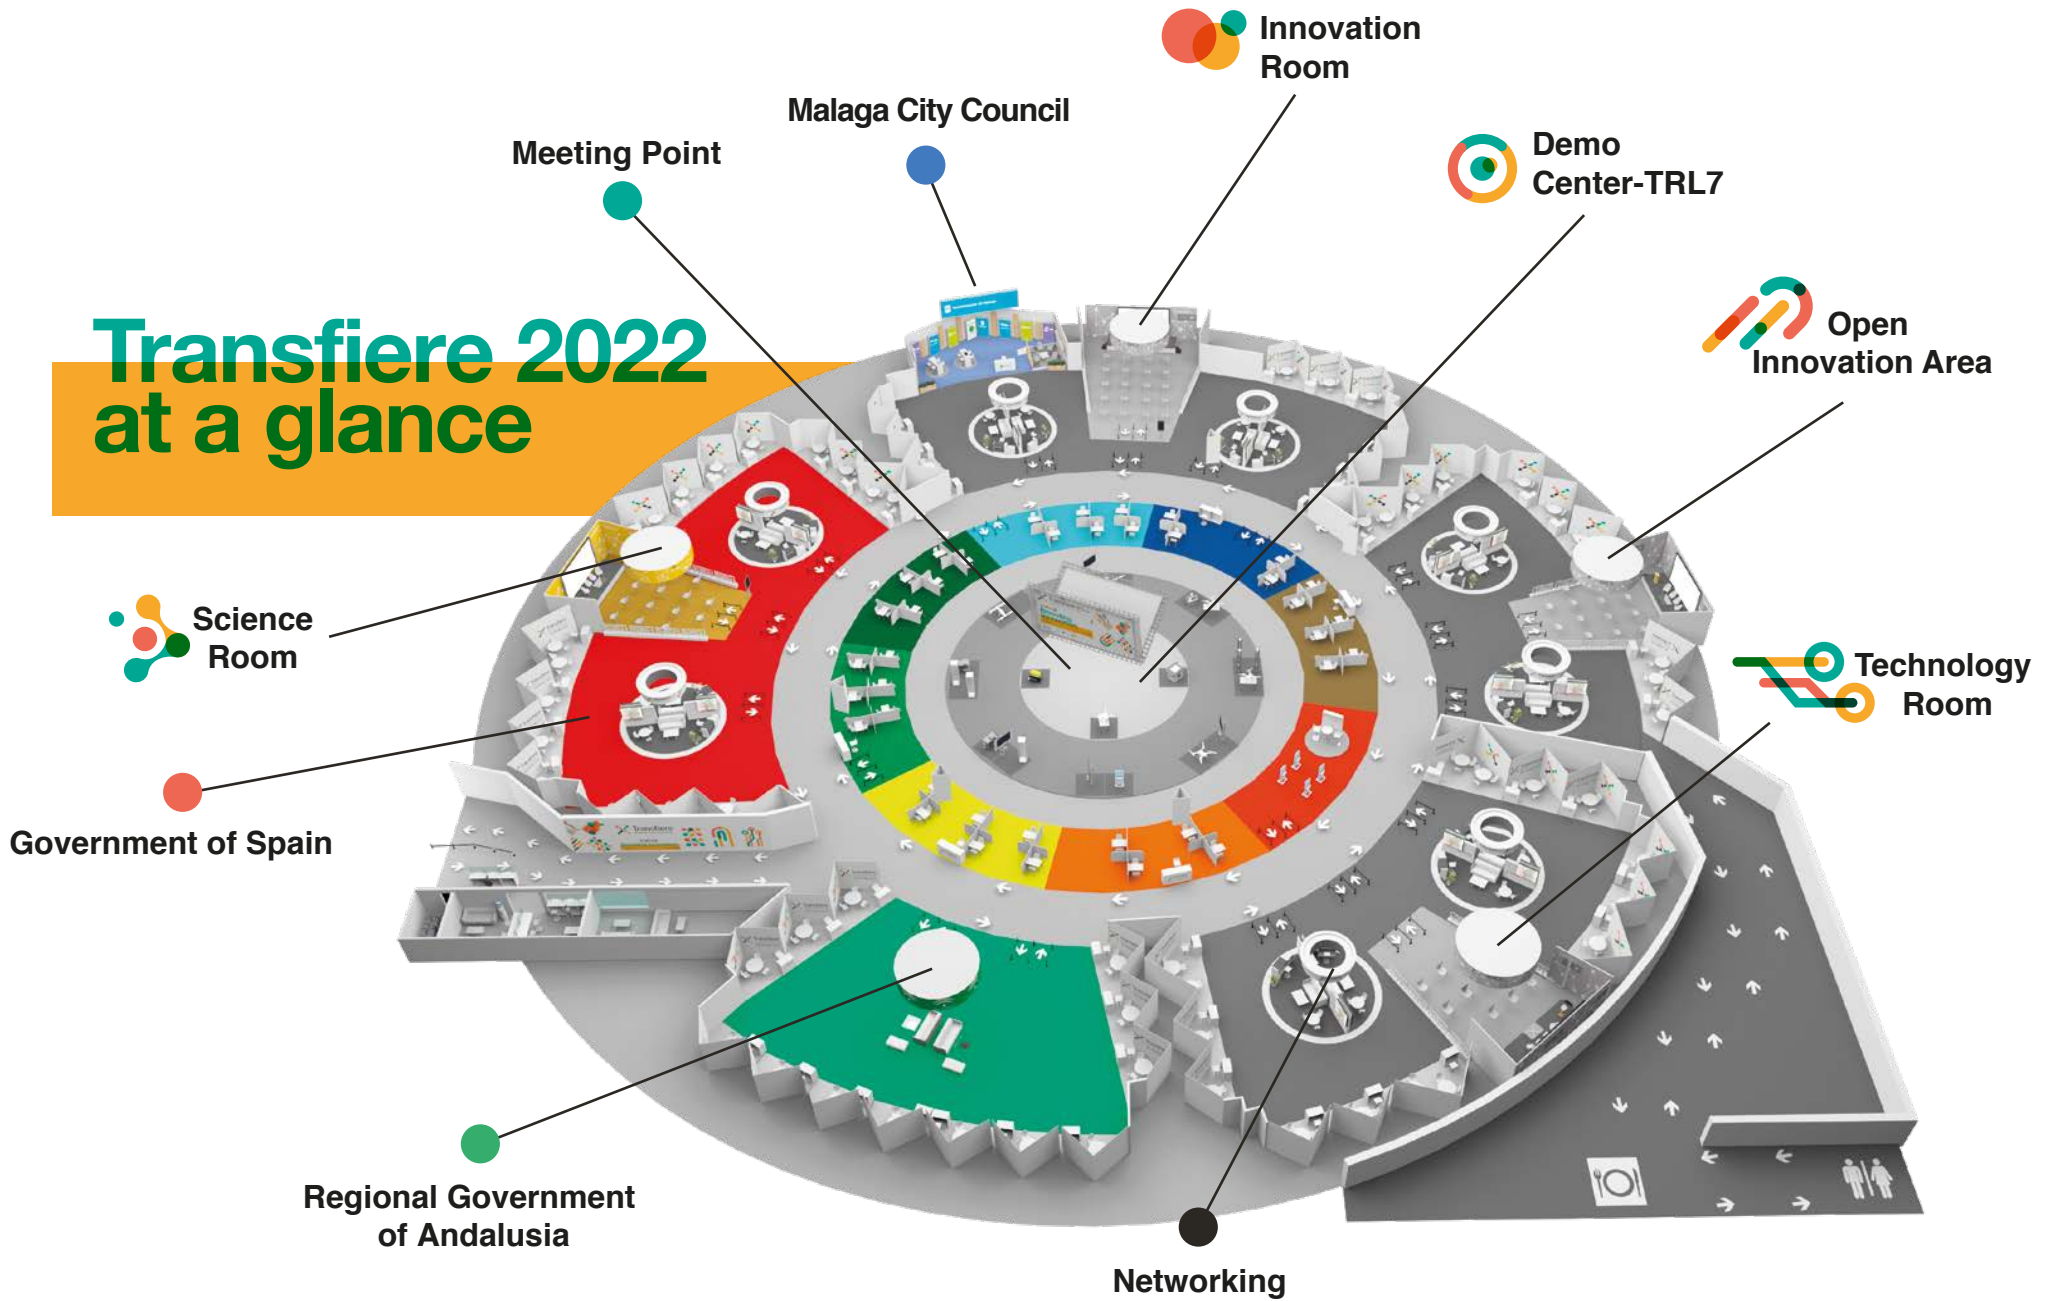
Transfiere 2022 at a glance

Innovation Room

Malaga City Council

Meeting Point

Demo Center-TRL7

Open Innovation Area

Science Room

Technology Room

Government of Spain

Regional Government of Andalusia

Networking